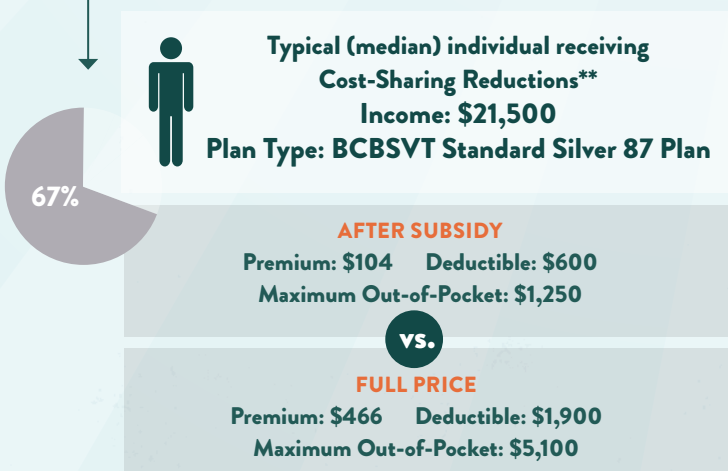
67%

Typical (median) individual receiving Cost-Sharing Reductions**
Income: $21,500
Plan Type: BCBSVT Standard Silver 87 Plan

AFTER SUBSIDY
Premium: $104 Deductible: $600
Maximum Out-of-Pocket: $1,250

vs.

FULL PRICE
Premium: $466 Deductible: $1,900
Maximum Out-of-Pocket: $5,100